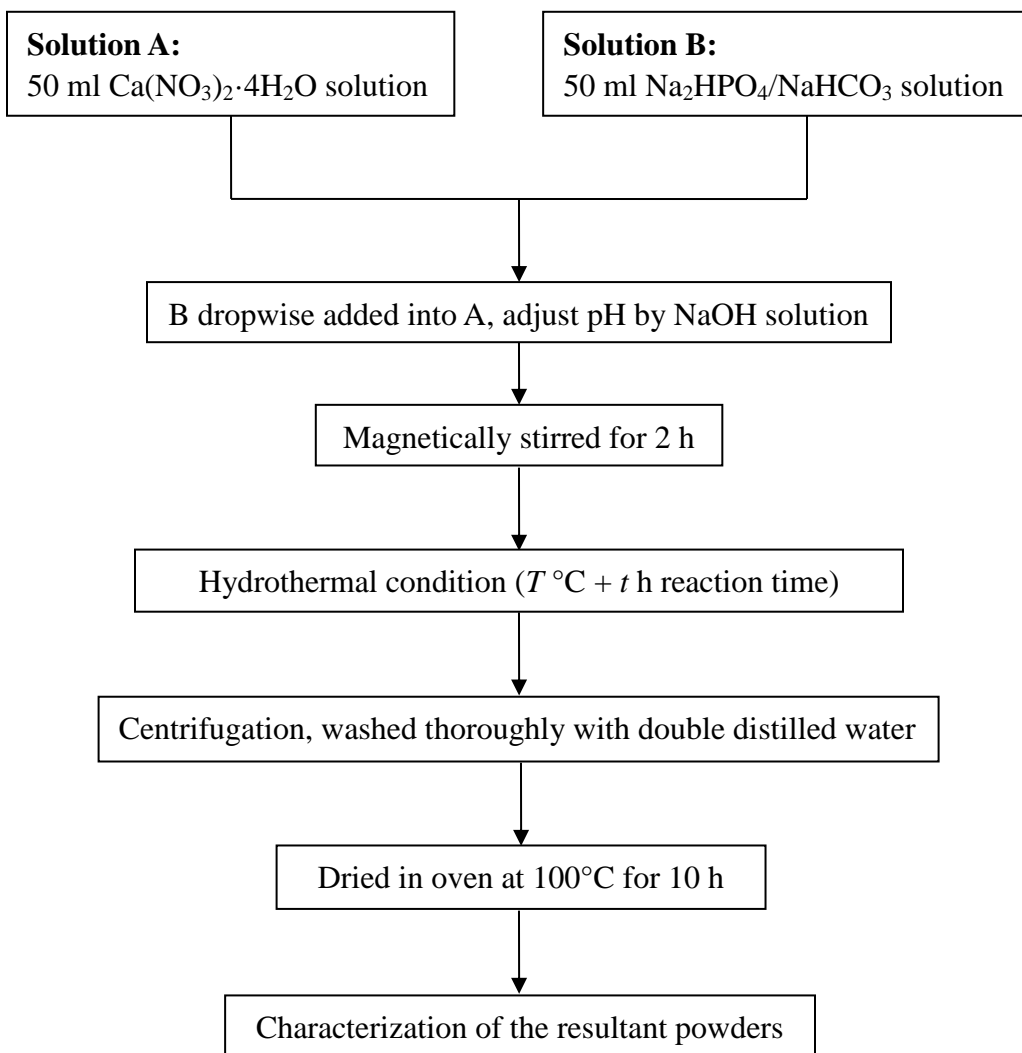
**Solution A:**
50 ml $Ca(NO_3)_2 \cdot 4H_2O$ solution

**Solution B:**
50 ml $Na_2HPO_4/NaHCO_3$ solution

B dropwise added into A, adjust pH by NaOH solution

Magnetically stirred for 2 h

Hydrothermal condition ($T$ °C + $t$ h reaction time)

Centrifugation, washed thoroughly with double distilled water

Dried in oven at 100°C for 10 h

Characterization of the resultant powders